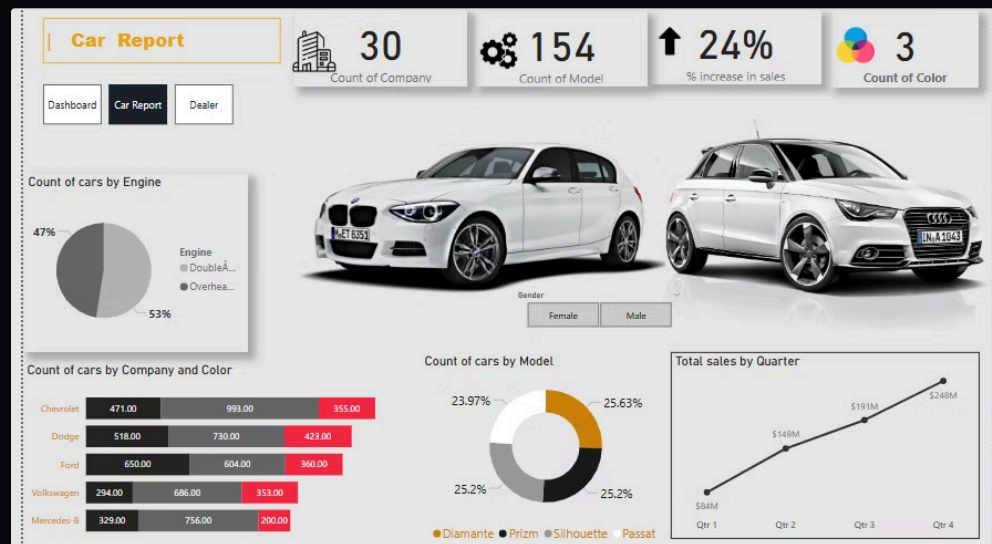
Car Report

30
Count of Company

154
Count of Model

24%
% increase in sales

3
Count of Color

Dashboard

Car Report

Dealer

Count of cars by Engine

47%

Engine
DoubleÂ...
Overhea...

53%

ET 8351

IN A 1043

Gender
Female
Male

Count of cars by Company and Color

| | | | |
|---|---|---|---|
| Chevrolet | 471.00 | 993.00 | 355.00 |
| Dodge | 518.00 | 730.00 | 423.00 |
| Ford | 650.00 | 604.00 | 360.00 |
| Volkswagen | 294.00 | 686.00 | 353.00 |
| Mercedes-B | 329.00 | 756.00 | 200.00 |

Count of cars by Model

23.97%
25.63%
25.2%
25.2%

Diamante Prizm Silhouette Passat

Total sales by Quarter

$84M
$149M
$191M
$248M

Qtr 1 Qtr 2 Qtr 3 Qtr 4